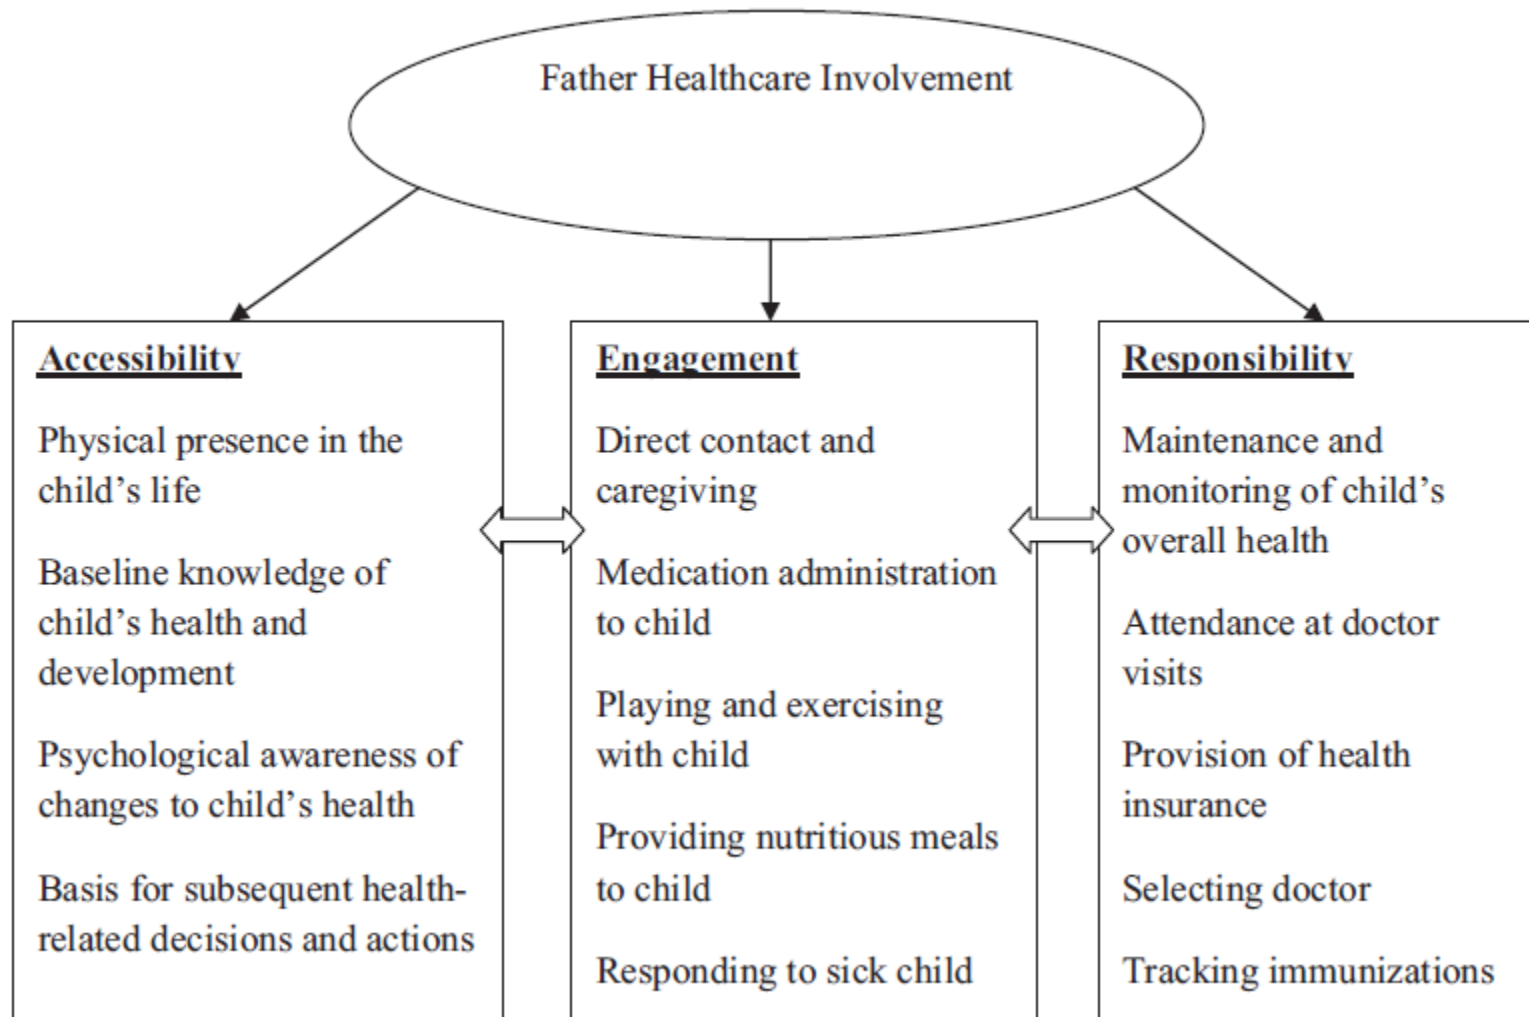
Father Healthcare Involvement

Accessibility

Physical presence in the child's life

Baseline knowledge of child's health and development

Psychological awareness of changes to child's health

Basis for subsequent health-related decisions and actions

Engagement

Direct contact and caregiving

Medication administration to child

Playing and exercising with child

Providing nutritious meals to child

Responding to sick child

Responsibility

Maintenance and monitoring of child's overall health

Attendance at doctor visits

Provision of health insurance

Selecting doctor

Tracking immunizations